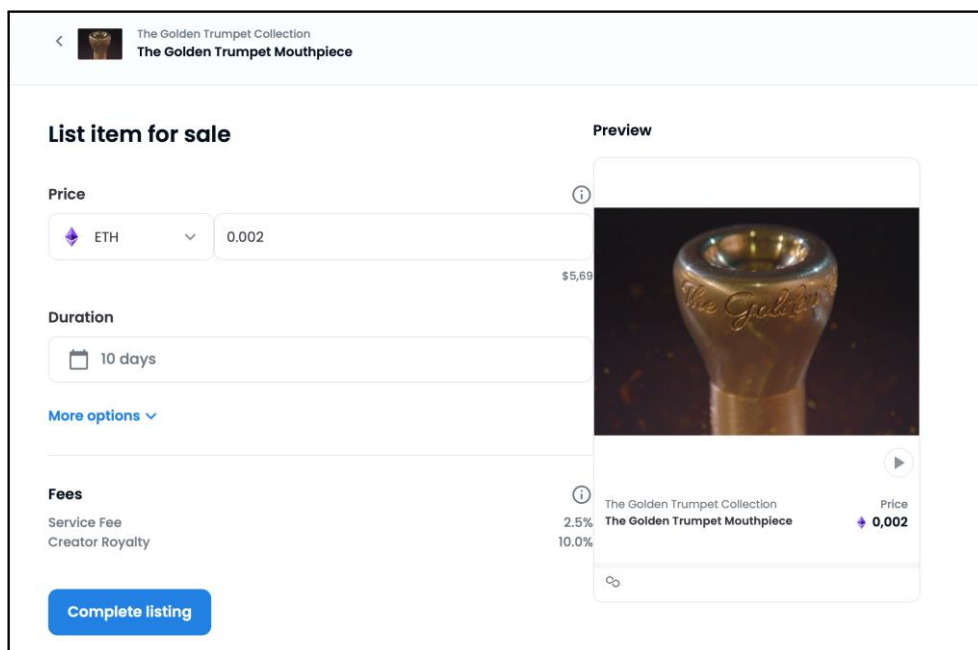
The Golden Trumpet Collection
The Golden Trumpet Mouthpiece

List item for sale

Price

ETH

0.002

$5,69

Duration

10 days

More options

Fees

Service Fee 2.5%

Creator Royalty 10.0%

Complete listing

Preview

The Golden

The Golden Trumpet Collection
The Golden Trumpet Mouthpiece

Price
0,002